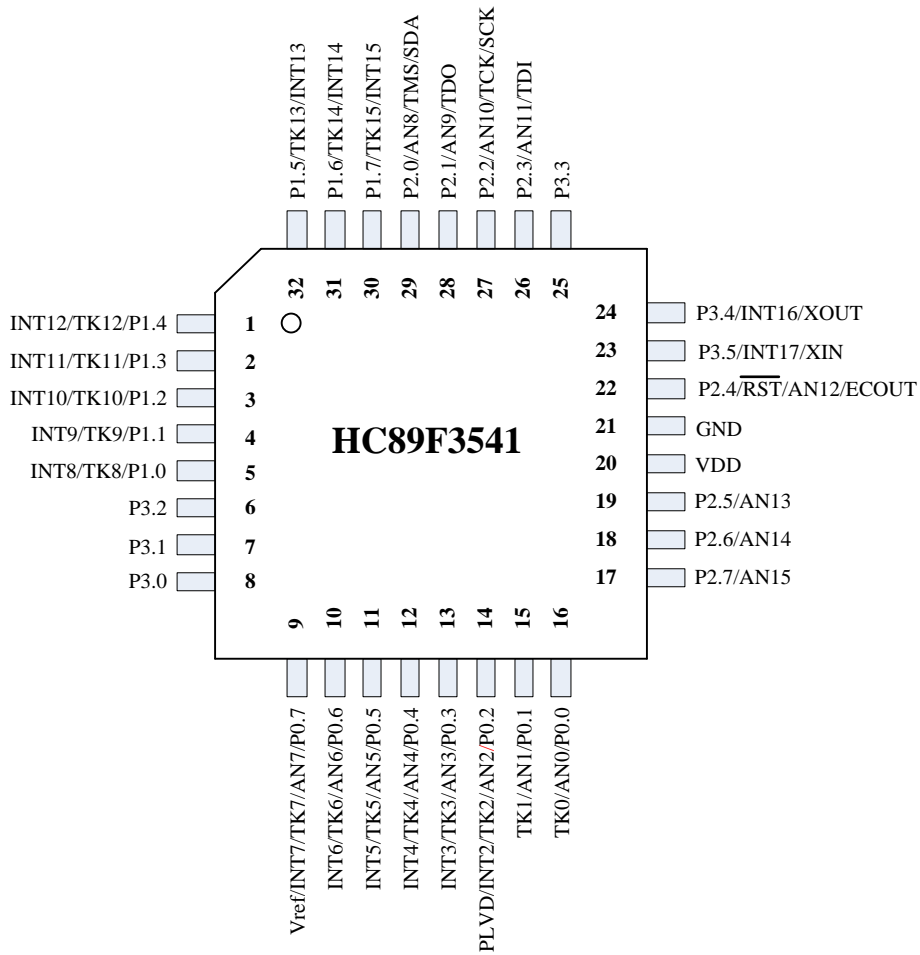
P1.5/TK13/INT13
P1.6/TK14/INT14
P1.7/TK15/INT15
P2.0/AN8/TMS/SDA
P2.1/AN9/TDO
P2.2/AN10/TCK/SCK
P2.3/AN11/TDI
P3.3

32 31 30 29 28 27 26 25

INT12/TK12/P1.4 1
INT11/TK11/P1.3 2
INT10/TK10/P1.2 3
INT9/TK9/P1.1 4
INT8/TK8/P1.0 5
P3.2 6
P3.1 7
P3.0 8

HC89F3541

24 P3.4/INT16/XOUT
23 P3.5/INT17/XIN
22 P2.4/$\overline{RST}$/AN12/ECOUT
21 GND
20 VDD
19 P2.5/AN13
18 P2.6/AN14
17 P2.7/AN15

9 10 11 12 13 14 15 16

Vref/INT7/TK7/AN7/P0.7
INT6/TK6/AN6/P0.6
INT5/TK5/AN5/P0.5
INT4/TK4/AN4/P0.4
INT3/TK3/AN3/P0.3
PLVD/INT2/TK2/AN2/P0.2
TK1/AN1/P0.1
TK0/AN0/P0.0